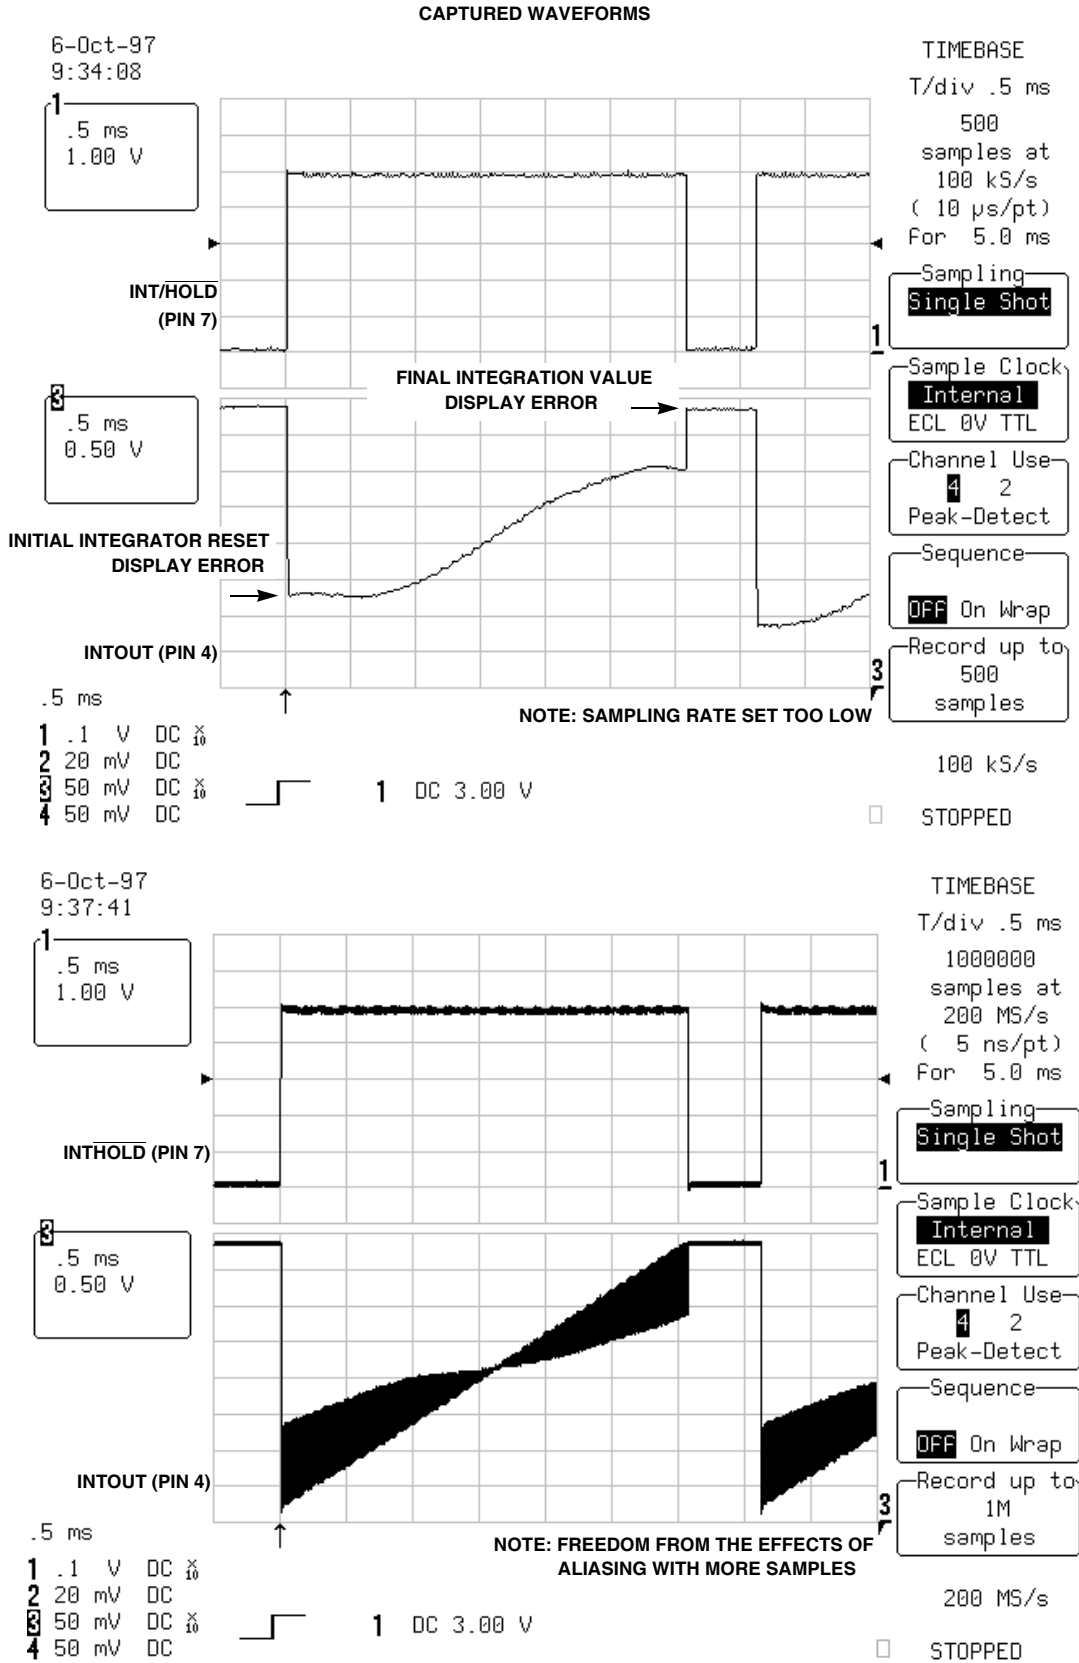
CAPTURED WAVEFORMS

6-Oct-97
9:34:08

1
.5 ms
1.00 V

TIMEBASE
T/div .5 ms
500
samples at
100 kS/s
( 10 μs/pt)
For 5.0 ms

INT/$\overline{HOLD}$
(PIN 7)

Sampling
Single Shot

1

3
.5 ms
0.50 V

FINAL INTEGRATION VALUE
DISPLAY ERROR

Sample Clock
Internal
ECL 0V TTL

Channel Use
4 2
Peak-Detect

INITIAL INTEGRATOR RESET
DISPLAY ERROR

Sequence
OFF On Wrap

INTOUT (PIN 4)

Record up to
500
samples

3

.5 ms

NOTE: SAMPLING RATE SET TOO LOW

1 .1 V DC $\frac{x}{10}$
2 20 mV DC
3 50 mV DC $\frac{x}{10}$
4 50 mV DC

1 DC 3.00 V

100 kS/s

STOPPED

6-Oct-97
9:37:41

1
.5 ms
1.00 V

TIMEBASE
T/div .5 ms
1000000
samples at
200 MS/s
( 5 ns/pt)
For 5.0 ms

INT$\overline{HOLD}$ (PIN 7)

Sampling
Single Shot

1

3
.5 ms
0.50 V

Sample Clock
Internal
ECL 0V TTL

Channel Use
4 2
Peak-Detect

Sequence
OFF On Wrap

INTOUT (PIN 4)

Record up to
1M
samples

3

.5 ms

NOTE: FREEDOM FROM THE EFFECTS OF
ALIASING WITH MORE SAMPLES

1 .1 V DC $\frac{x}{10}$
2 20 mV DC
3 50 mV DC $\frac{x}{10}$
4 50 mV DC

1 DC 3.00 V

200 MS/s

STOPPED